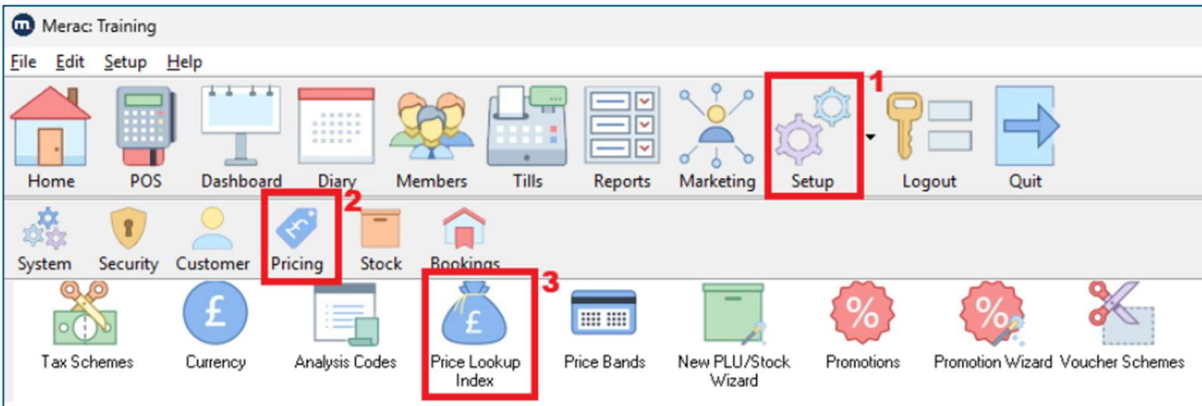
Merac: Training

File Edit Setup Help

Home POS Dashboard Diary Members Tills Reports Marketing Setup 1 Logout Quit

System Security Customer Pricing 2 Stock Bookings

Tax Schemes Currency Analysis Codes Price Lookup Index 3 Price Bands New PLU/Stock Wizard Promotions Promotion Wizard Voucher Schemes